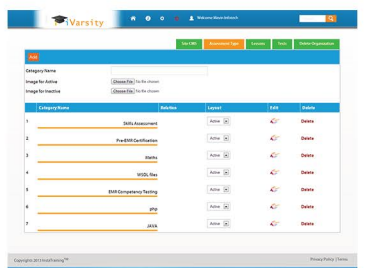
iVarsity

Welcome Moon Infotech

Site CMS Assessment Type Lessons Tests Online Organization

Add

Category Name

Image for Active Choose File No file chosen

Image for Inactive Choose File No file chosen

| Category Name | | Relation | Layout | Edit | Delete |
|---|---|---|---|---|---|
| 1 | Skills Assessment | | Active | | Delete |
| 2 | Pre-EMR Certification | | Active | | Delete |
| 3 | iMarks | | Active | | Delete |
| 4 | WSDL files | | Active | | Delete |
| 5 | EMR Competency Testing | | Active | | Delete |
| 6 | php | | Active | | Delete |
| 7 | JAVA | | Active | | Delete |

Copyright 2013 RadixTraining™

Privacy Policy | Terms